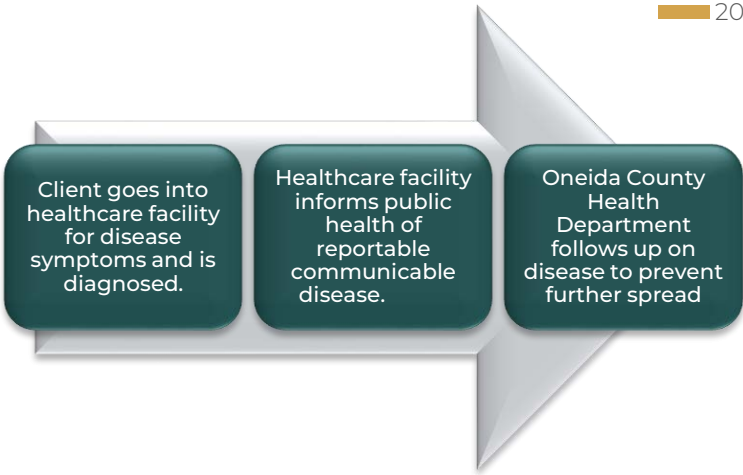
20

Client goes into healthcare facility for disease symptoms and is diagnosed.

Healthcare facility informs public health of reportable communicable disease.

Oneida County Health Department follows up on disease to prevent further spread